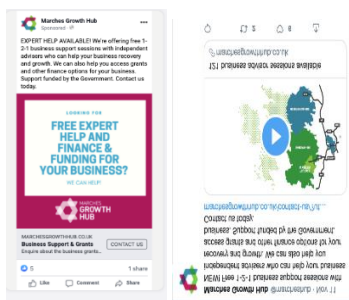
Marches Growth Hub
Sponsored

EXPERT HELP AVAILABLE! We're offering free 1-2-1 business support sessions with independent advisers who can help your business recovery and growth. We can also help you access grants and other finance options for your business. Support funded by the Government. Contact us today!

LOOKING FOR
FREE EXPERT HELP AND FINANCE & FUNDING FOR YOUR BUSINESS?
WE CAN HELP!

MARCHES GROWTH HUB

MARCHESGROWTHHUB.CO.UK
Business Support & Grants
Get help to access the business grants...
CONTACT US

5
1 share
Like
Comment
Share

Marches Growth Hub @marcheshub · Nov 11
NEW free 1-2-1 business support sessions with independent advisers who can help your business recovery and growth. We can also help you access grants and other finance options for your business. Support funded by the Government. Contact us today:
marchesgrowthhub.co.uk/contact-us/?...

121 business advice sessions available
marchesgrowthhub.co.uk

3